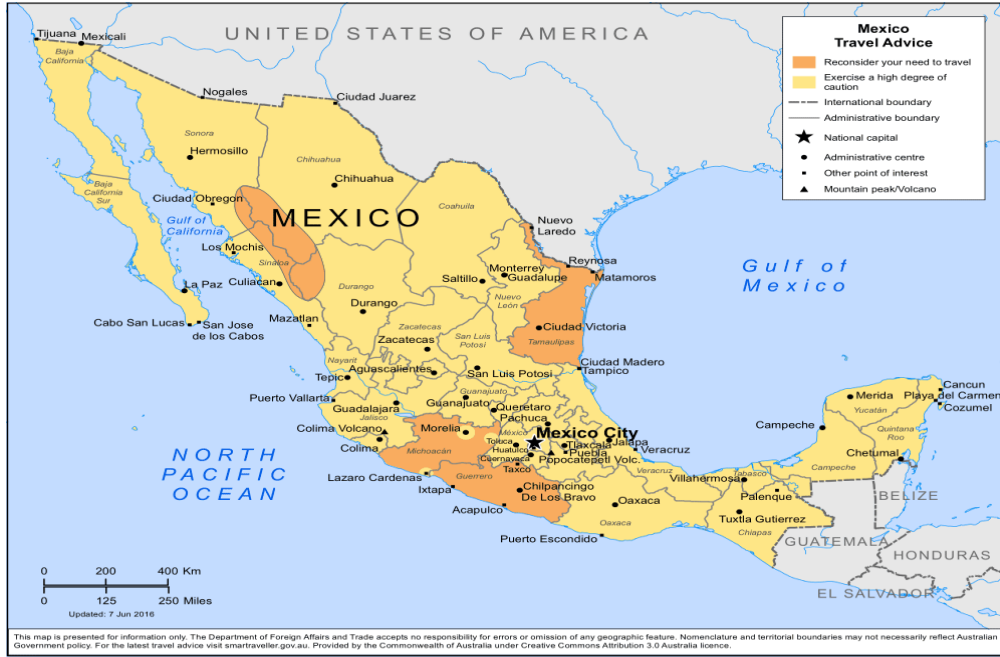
UNITED STATES OF AMERICA

Mexico
Travel Advice
Reconsider your need to travel
Exercise a high degree of caution
International boundary
Administrative boundary
National capital
Administrative centre
Other point of interest
Mountain peak/Volcano

Tijuana
Mexicali
Baja California
Nogales
Ciudad Juarez
Sonora
Hermosillo
Chihuahua
Chihuahua
Baja California Sur
Ciudad Obregon
MEXICO
Coahuila
Nuevo Laredo
Gulf of California
Los Mochis
Sinaloa
Reynosa
Matamoros
Gulf of Mexico
La Paz
Culiacan
Durango
Saltillo
Monterrey
Guadalupe
Nuevo León
Durango
Cabo San Lucas
San Jose de los Cabos
Mazatlan
Zacatecas
San Luis Potosí
Ciudad Victoria
Tamaulipas
Zacatecas
Nayarit
Aguascalientes
Ciudad Madero
Tampico
Tepic
San Luis Potosi
Guanajuato
Puerto Vallarta
Guadalajara
Guanajuato
Queretaro
Pachuca
Merida
Yucatán
Cancun
Playa del Carmen
Cozumel
Campeche
Jalisco
Colima Volcano
Morelia
México
Mexico City
Tlaxcala
Jalapa
Quintana Roo
Colima
Toluca
Huatulco
Cuernavaca
Puebla
Veracruz
NORTH PACIFIC OCEAN
Michoacán
Taxco
Popocatepetl Volc.
Veracruz
Tabasco
Campeche
Chetumal
Lazaro Cardenas
Guerrero
Villahermosa
BELIZE
Ixtapa
Chilpancingo De Los Bravo
Oaxaca
Palenque
Acapulco
Oaxaca
Tuxtla Gutierrez
Chiapas
Puerto Escondido
GUATEMALA
HONDURAS
EL SALVADOR
0 200 400 Km
0 125 250 Miles
Updated: 7 Jun 2016

This map is presented for information only. The Department of Foreign Affairs and Trade accepts no responsibility for errors or omission of any geographic feature. Nomenclature and territorial boundaries may not necessarily reflect Australian Government policy. For the latest travel advice visit smartraveller.gov.au. Provided by the Commonwealth of Australia under Creative Commons Attribution 3.0 Australia licence.